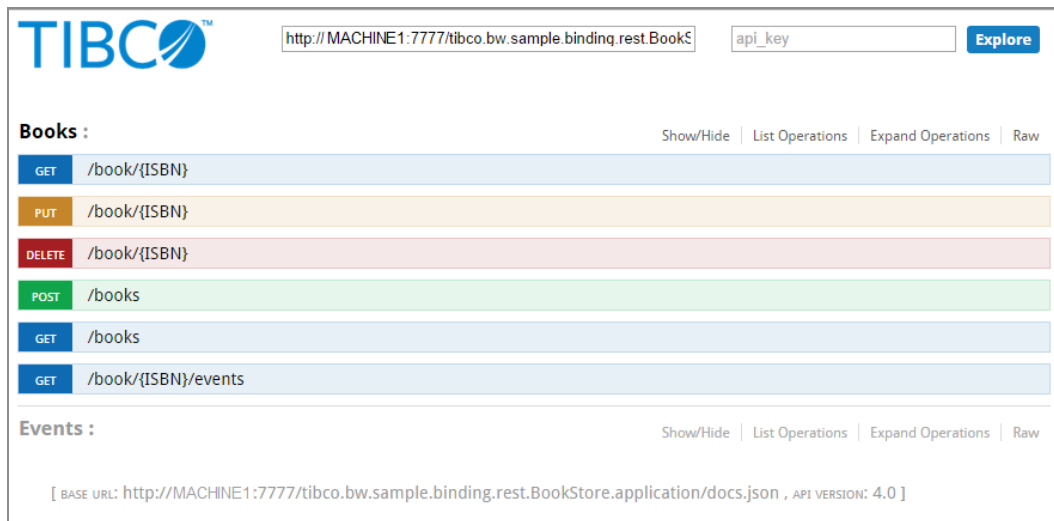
TIBCO™

http:// MACHINE1:7777/tibco.bw.sample.binding.rest.BookS

api_key

Explore

Books :

Show/Hide | List Operations | Expand Operations | Raw

GET /book/{ISBN}

PUT /book/{ISBN}

DELETE /book/{ISBN}

POST /books

GET /books

GET /book/{ISBN}/events

Events :

Show/Hide | List Operations | Expand Operations | Raw

[ BASE URL: http://MACHINE1:7777/tibco.bw.sample.binding.rest.BookStore.application/docs.json , API VERSION: 4.0 ]